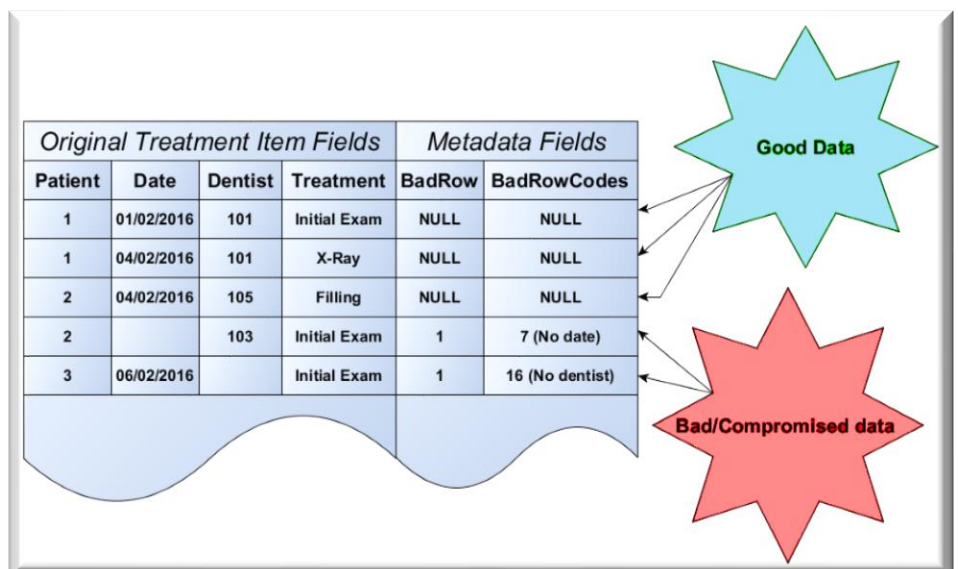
| Original Treatment Item Fields | | | | Metadata Fields | |
|---|---|---|---|---|---|
| Patient | Date | Dentist | Treatment | BadRow | BadRowCodes |
| 1 | 01/02/2016 | 101 | Initial Exam | NULL | NULL |
| 1 | 04/02/2016 | 101 | X-Ray | NULL | NULL |
| 2 | 04/02/2016 | 105 | Filling | NULL | NULL |
| 2 | | 103 | Initial Exam | 1 | 7 (No date) |
| 3 | 06/02/2016 | | Initial Exam | 1 | 16 (No dentist) |

Good Data

Bad/Compromised data